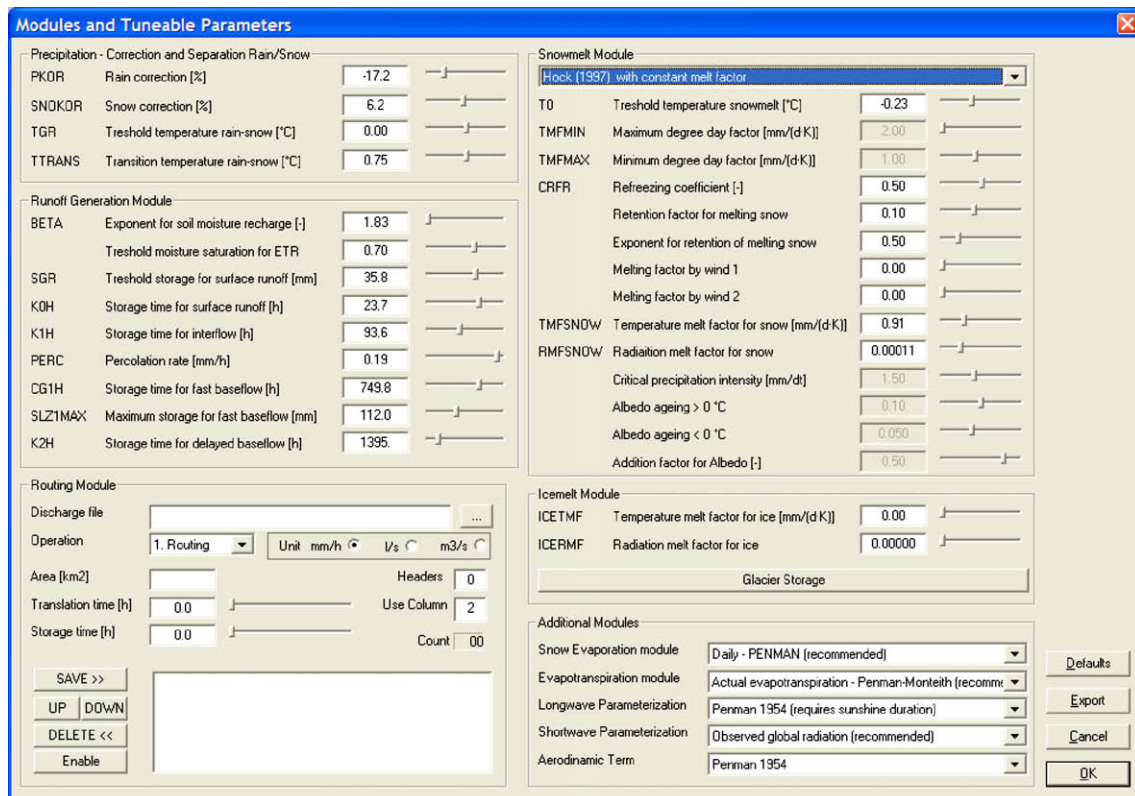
Modules and Tuneable Parameters

Precipitation - Correction and Separation Rain/Snow

| | | |
|---|---|---|
| PKOR | Rain correction [%] | -17.2 |
| SNOKOR | Snow correction [%] | 6.2 |
| TGR | Treshold temperature rain-snow [°C] | 0.00 |
| TTRANS | Transition temperature rain-snow [°C] | 0.75 |

Runoff Generation Module

| | | |
|---|---|---|
| BETA | Exponent for soil moisture recharge [-] | 1.83 |
| | Treshold moisture saturation for ETR | 0.70 |
| SGR | Treshold storage for surface runoff [mm] | 35.8 |
| K0H | Storage time for surface runoff [h] | 23.7 |
| K1H | Storage time for interflow [h] | 93.6 |
| PERC | Percolation rate [mm/h] | 0.19 |
| CG1H | Storage time for fast baseflow [h] | 749.8 |
| SLZ1MAX | Maximum storage for fast baseflow [mm] | 112.0 |
| K2H | Storage time for delayed baseflow [h] | 1395. |

Routing Module

Discharge file ...

Operation 1. Routing Unit mm/h l/s m3/s

Area [km2] Headers 0

Translation time [h] 0.0 Use Column 2

Storage time [h] 0.0 Count 00

SAVE >>

UP DOWN

DELETE <<

Enable

Snowmelt Module

Hock (1997) with constant melt factor

| | | |
|---|---|---|
| T0 | Treshold temperature snowmelt [°C] | -0.23 |
| TMFMIN | Maximum degree day factor [mm/(d·K)] | 2.00 |
| TMFMAX | Minimum degree day factor [mm/(d·K)] | 1.00 |
| CRFR | Refreezing coefficient [-] | 0.50 |
| | Retention factor for melting snow | 0.10 |
| | Exponent for retention of melting snow | 0.50 |
| | Melting factor by wind 1 | 0.00 |
| | Melting factor by wind 2 | 0.00 |
| TMFSNOW | Temperature melt factor for snow [mm/(d·K)] | 0.91 |
| RMFSNOW | Radiaition melt factor for snow | 0.00011 |
| | Critical precipitation intensity [mm/dt] | 1.50 |
| | Albedo ageing > 0 °C | 0.10 |
| | Albedo ageing < 0 °C | 0.050 |
| | Addition factor for Albedo [-] | 0.50 |

Icemelt Module

| | | |
|---|---|---|
| ICETMF | Temperature melt factor for ice [mm/(d·K)] | 0.00 |
| ICERMF | Radiation melt factor for ice | 0.00000 |

Glacier Storage

Additional Modules

| | |
|---|---|
| Snow Evaporation module | Daily - PENMAN (recommended) |
| Evapotranspiration module | Actual evapotranspiration - Penman-Monteith (recomme |
| Longwave Parameterization | Penman 1954 (requires sunshine duration) |
| Shortwave Parameterization | Observed global radiation (recommended) |
| Aerodinamic Term | Penman 1954 |

Defaults

Export

Cancel

OK